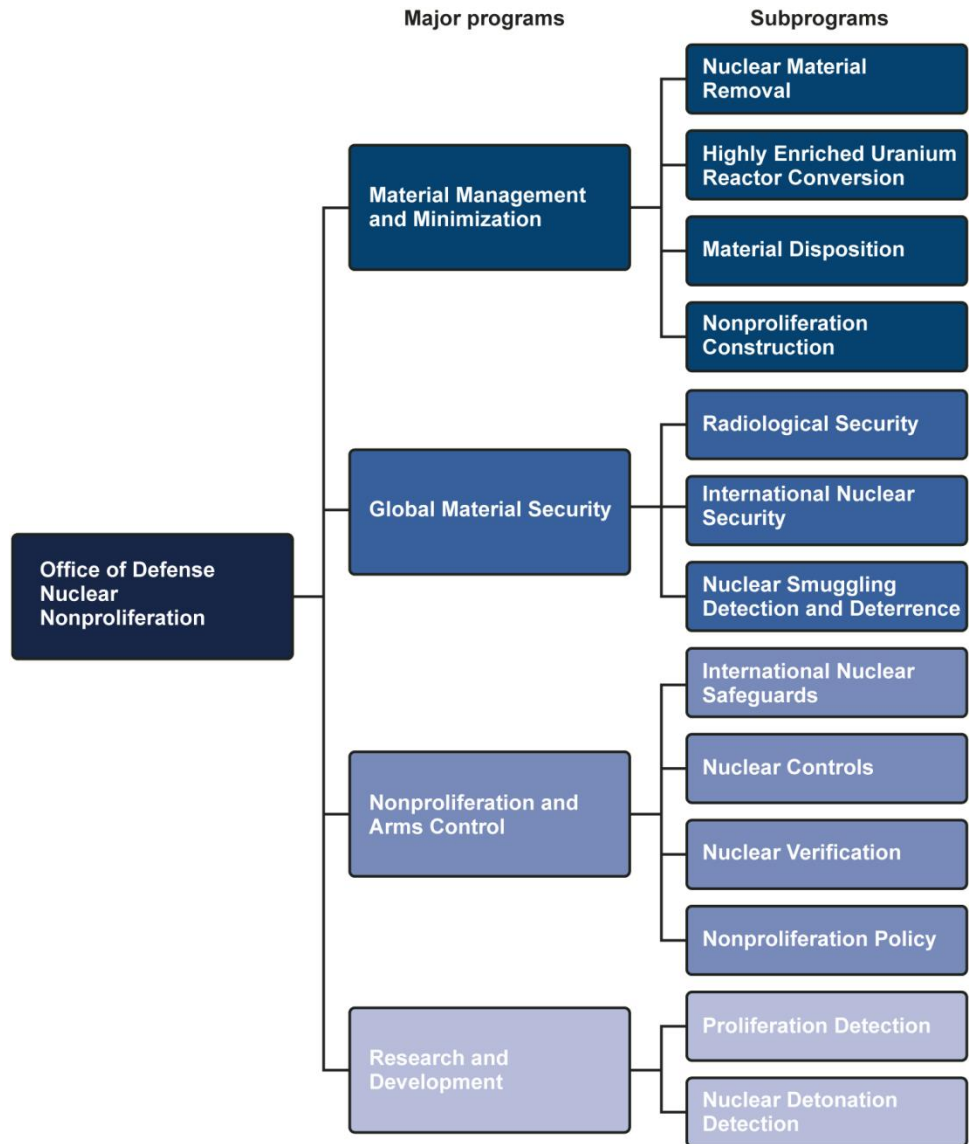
Major programs

Subprograms

Office of Defense Nuclear Nonproliferation

Material Management and Minimization

Nuclear Material Removal

Highly Enriched Uranium Reactor Conversion

Material Disposition

Nonproliferation Construction

Global Material Security

Radiological Security

International Nuclear Security

Nuclear Smuggling Detection and Deterrence

Nonproliferation and Arms Control

International Nuclear Safeguards

Nuclear Controls

Nuclear Verification

Nonproliferation Policy

Research and Development

Proliferation Detection

Nuclear Detonation Detection